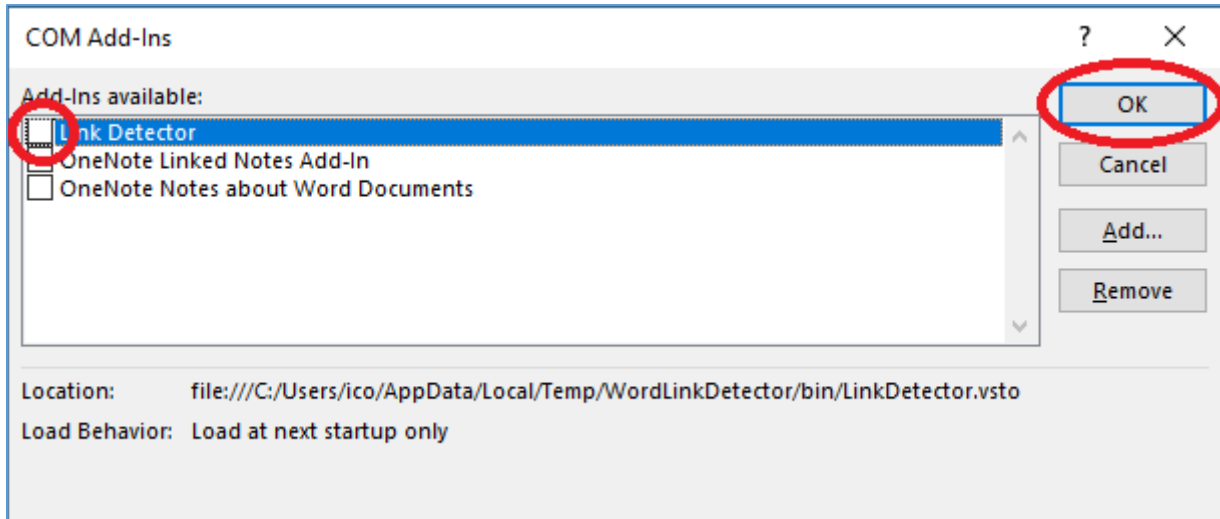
COM Add-Ins

?

Add-Ins available:

Link Detector

OneNote Linked Notes Add-In

OneNote Notes about Word Documents

OK

Cancel

Add...

Remove

Location: file:///C:/Users/ico/AppData/Local/Temp/WordLinkDetector/bin/LinkDetector.vsto

Load Behavior: Load at next startup only